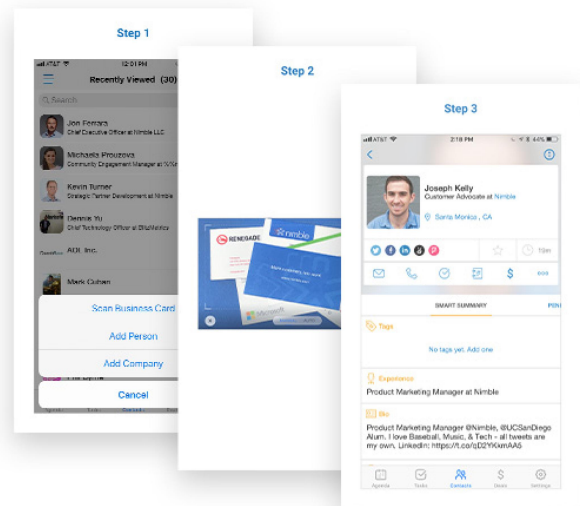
Step 1

AT&T 12:01 PM

Recently Viewed (30)

Search

Jon Ferrara
Chief Executive Officer at Nimble LLC

Michaela Prouzova
Community Engagement Manager at Nimble

Kevin Turner
Strategic Partner Development at Nimble

Dennis Yu
Chief Technology Officer at BlitzMetrics

ADI, Inc.

Mark Cuban

Scan Business Card

Add Person

Add Company

Cancel

Step 2

RENEGADE

nimble

Step 3

AT&T 2:18 PM 44%

Joseph Kelly
Customer Advocate at Nimble

Santa Monica , CA

10m

SMART SUMMARY

Tags

No tags yet. Add one

Experience

Product Marketing Manager at Nimble

Bio

Product Marketing Manager @Nimble, @UCSanDiego Alum. I love Baseball, Music, & Tech - all tweets are my own. LinkedIn: https://t.co/cD2YKwmAA6

Agenda Tasks Contacts Deals Settings